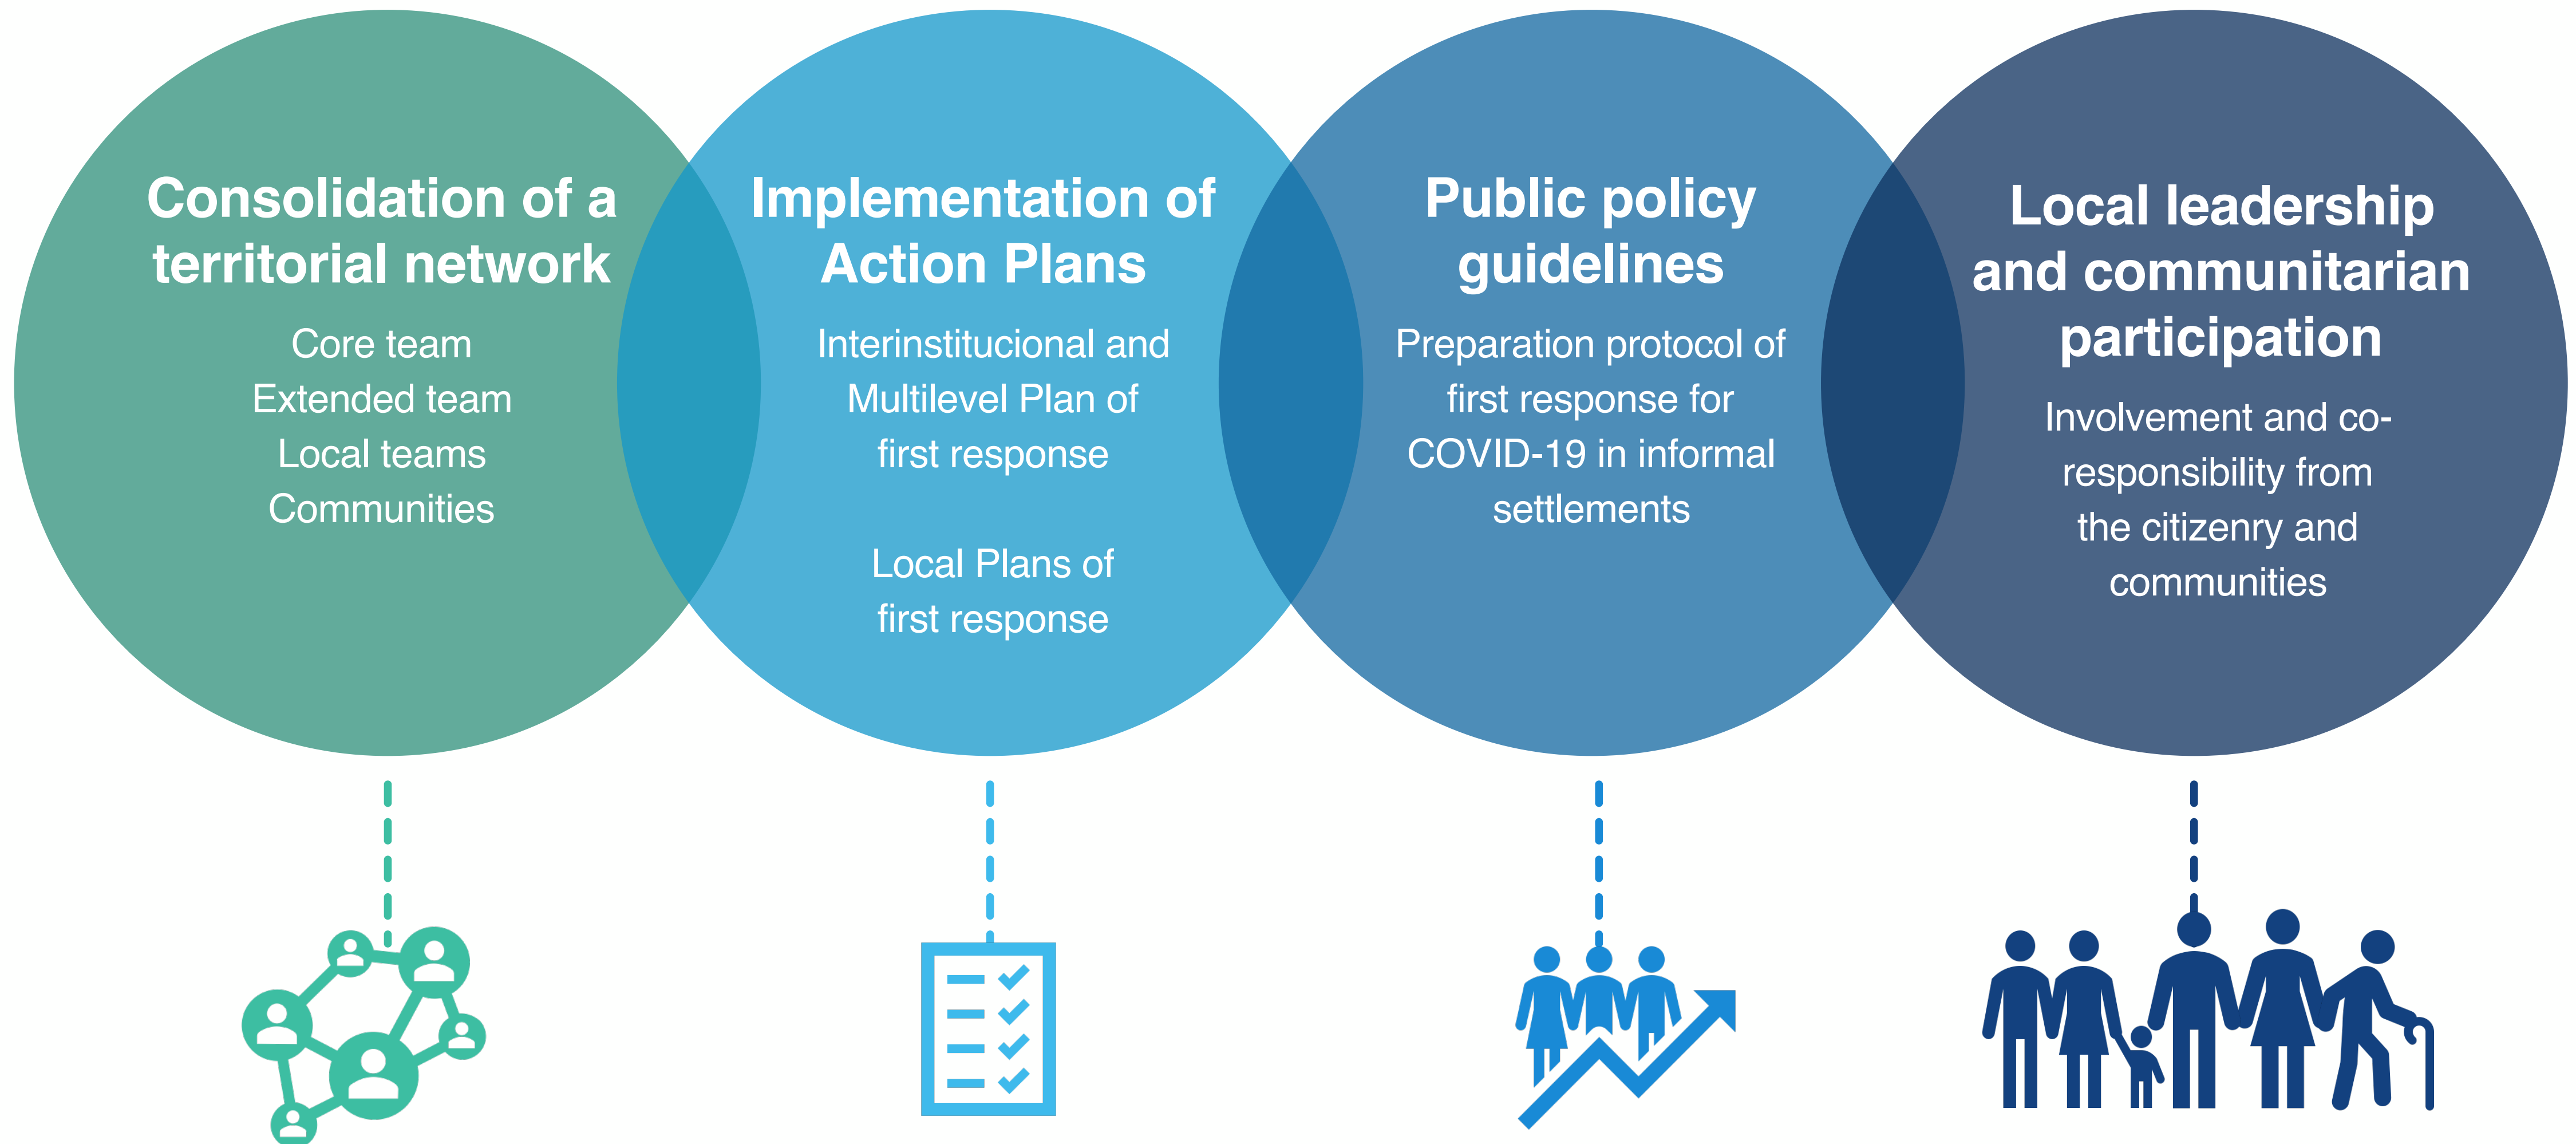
Consolidation of a territorial network

Core team
Extended team
Local teams
Communities

Implementation of Action Plans

Interinstitucional and Multilevel Plan of first response

Local Plans of first response

Public policy guidelines

Preparation protocol of first response for COVID-19 in informal settlements

Local leadership and communitarian participation

Involvement and co-responsibility from the citizenry and communities